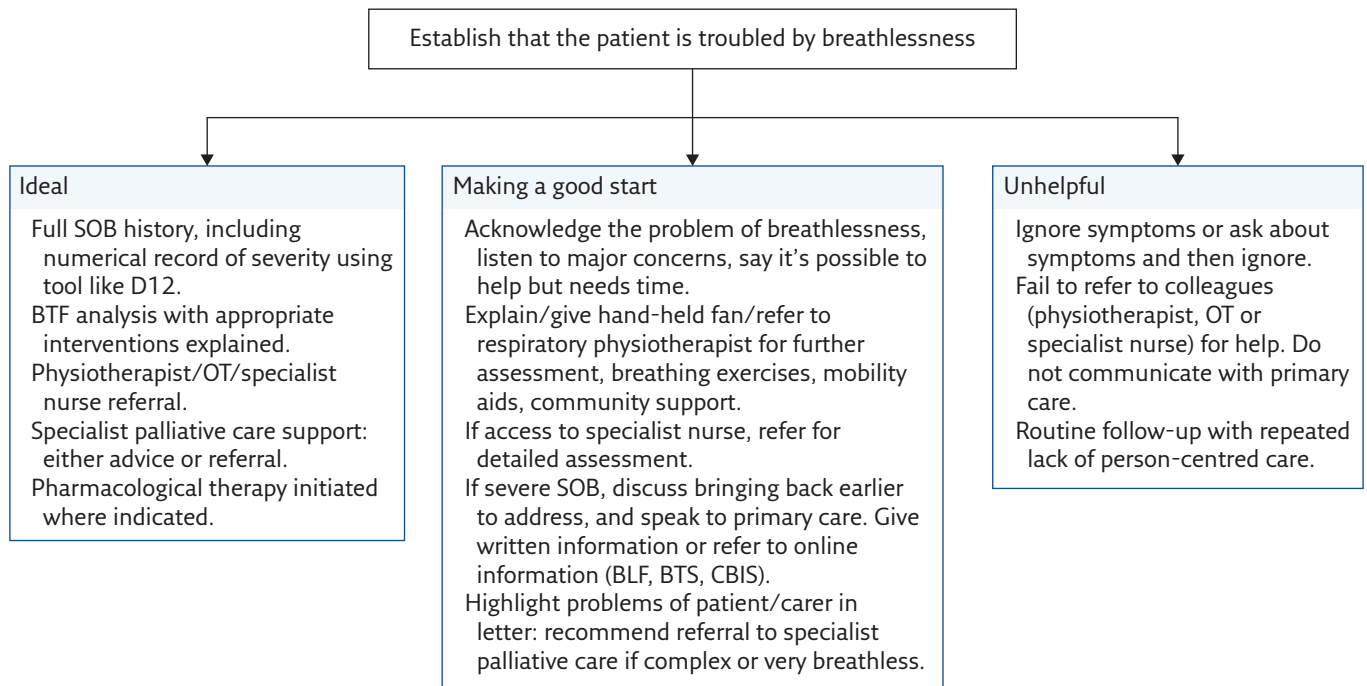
Establish that the patient is troubled by breathlessness

Ideal

Full SOB history, including numerical record of severity using tool like D12.
BTF analysis with appropriate interventions explained.
Physiotherapist/OT/specialist nurse referral.
Specialist palliative care support: either advice or referral.
Pharmacological therapy initiated where indicated.

Making a good start

Acknowledge the problem of breathlessness, listen to major concerns, say it's possible to help but needs time.
Explain/give hand-held fan/refer to respiratory physiotherapist for further assessment, breathing exercises, mobility aids, community support.
If access to specialist nurse, refer for detailed assessment.
If severe SOB, discuss bringing back earlier to address, and speak to primary care. Give written information or refer to online information (BLF, BTS, CBIS).
Highlight problems of patient/carer in letter: recommend referral to specialist palliative care if complex or very breathless.

Unhelpful

Ignore symptoms or ask about symptoms and then ignore.
Fail to refer to colleagues (physiotherapist, OT or specialist nurse) for help. Do not communicate with primary care.
Routine follow-up with repeated lack of person-centred care.